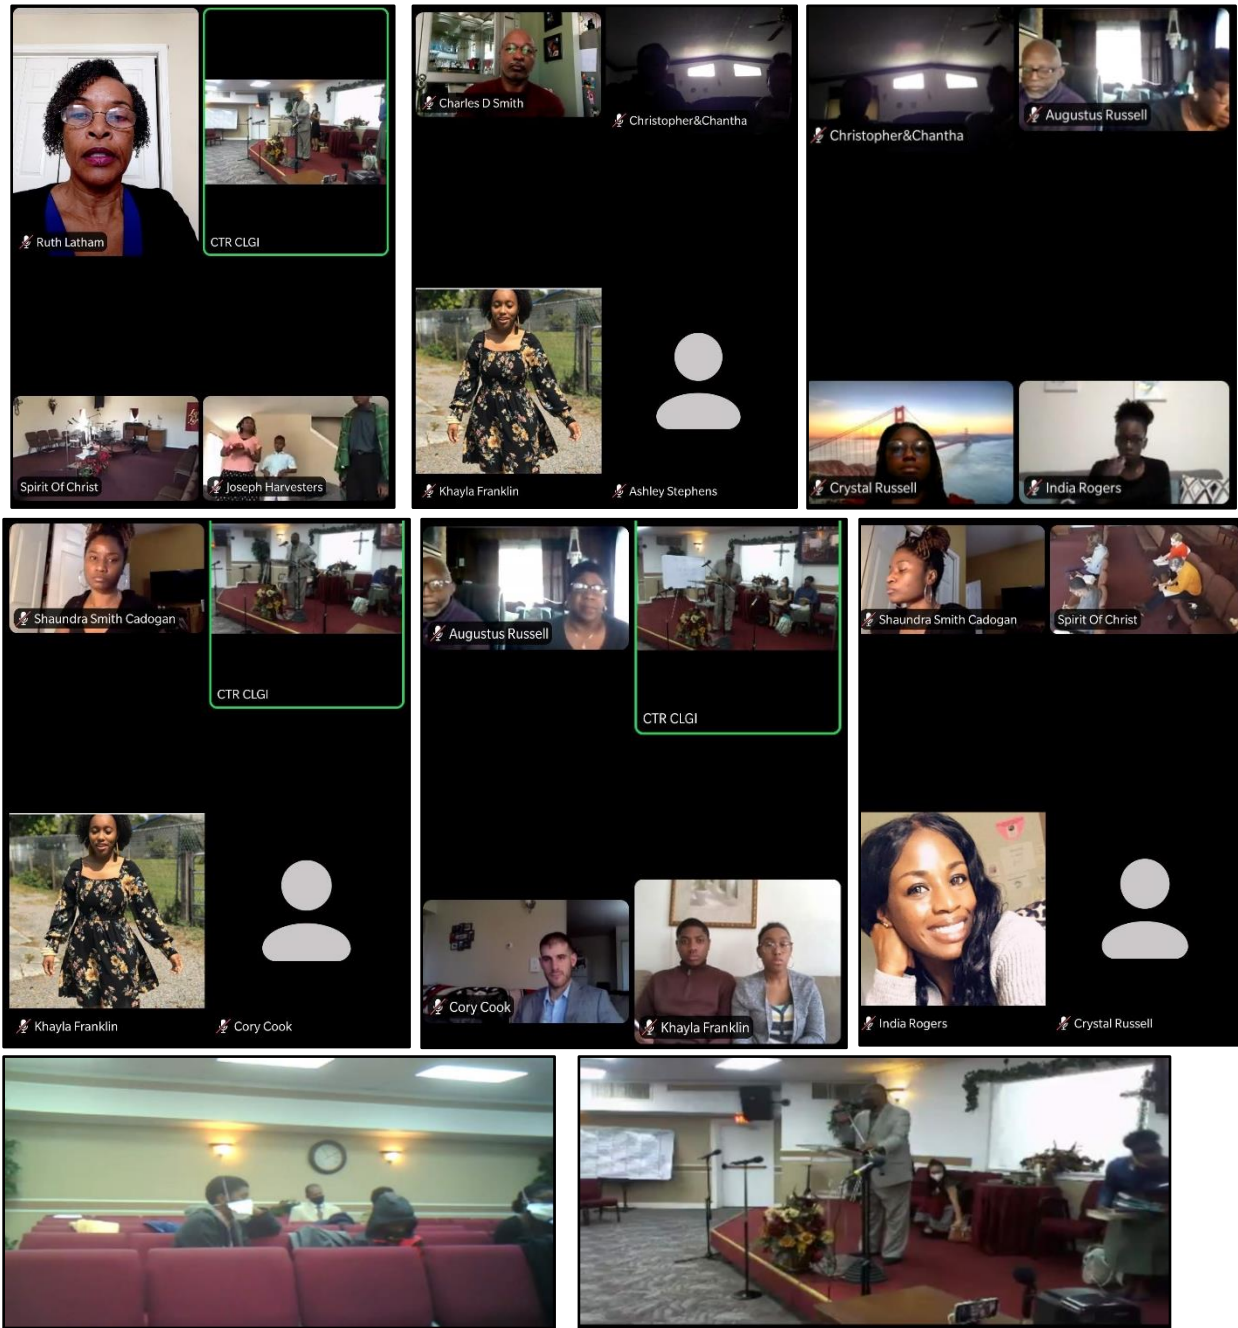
Ruth Latham
CTR CLGI
Spirit Of Christ
Joseph Harvesters

Charles D Smith
Christopher&Chantha
Khayla Franklin
Ashley Stephens

Christopher&Chantha
Augustus Russell
Crystal Russell
India Rogers

Shaundra Smith Cadogan
CTR CLGI
Khayla Franklin
Cory Cook

Augustus Russell
CTR CLGI
Cory Cook
Khayla Franklin

Shaundra Smith Cadogan
Spirit Of Christ
India Rogers
Crystal Russell